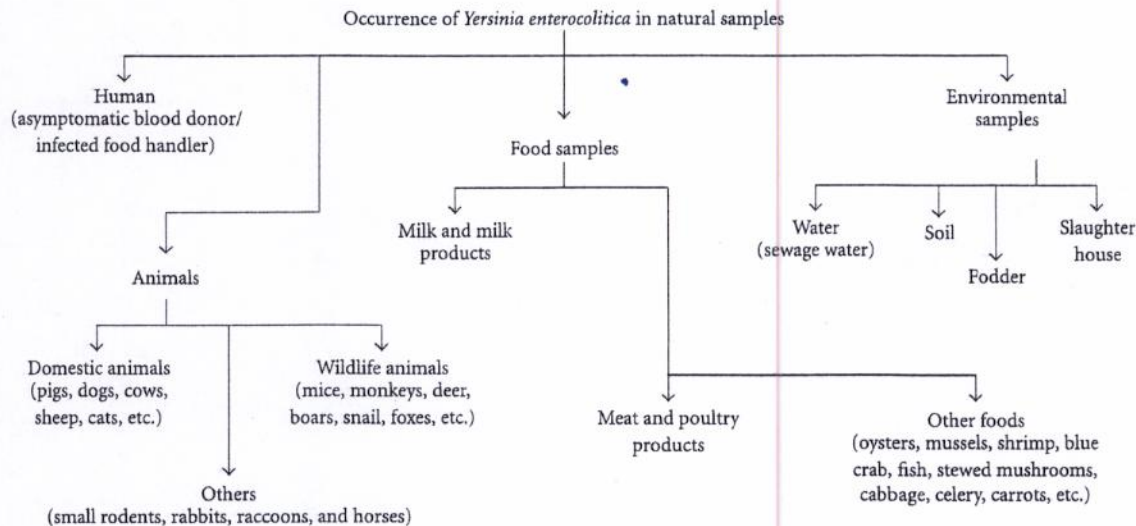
Occurrence of Yersinia enterocolitica in natural samples

Human
(asymptomatic blood donor/
infected food handler)

Food samples

Environmental
samples

Milk and milk
products

Water
(sewage water)

Soil

Fodder

Slaughter
house

Animals

Domestic animals
(pigs, dogs, cows,
sheep, cats, etc.)

Wildlife animals
(mice, monkeys, deer,
boars, snail, foxes, etc.)

Others
(small rodents, rabbits, raccoons, and horses)

Meat and poultry
products

Other foods
(oysters, mussels, shrimp, blue
crab, fish, stewed mushrooms,
cabbage, celery, carrots, etc.)